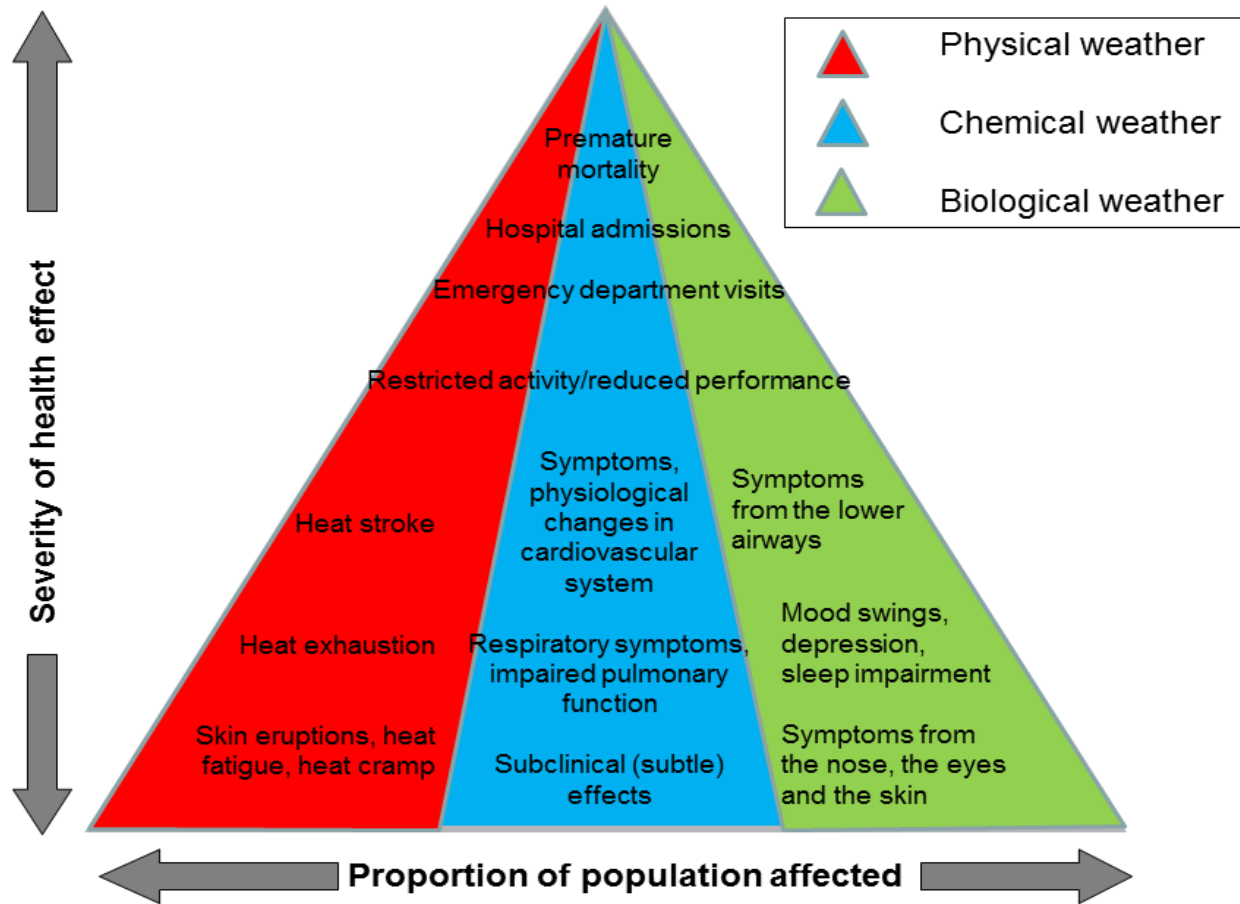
Physical weather

Chemical weather

Biological weather

Severity of health effect

Premature mortality

Hospital admissions

Emergency department visits

Restricted activity/reduced performance

Heat stroke

Heat exhaustion

Skin eruptions, heat fatigue, heat cramp

Symptoms, physiological changes in cardiovascular system

Respiratory symptoms, impaired pulmonary function

Subclinical (subtle) effects

Symptoms from the lower airways

Mood swings, depression, sleep impairment

Symptoms from the nose, the eyes and the skin

Proportion of population affected